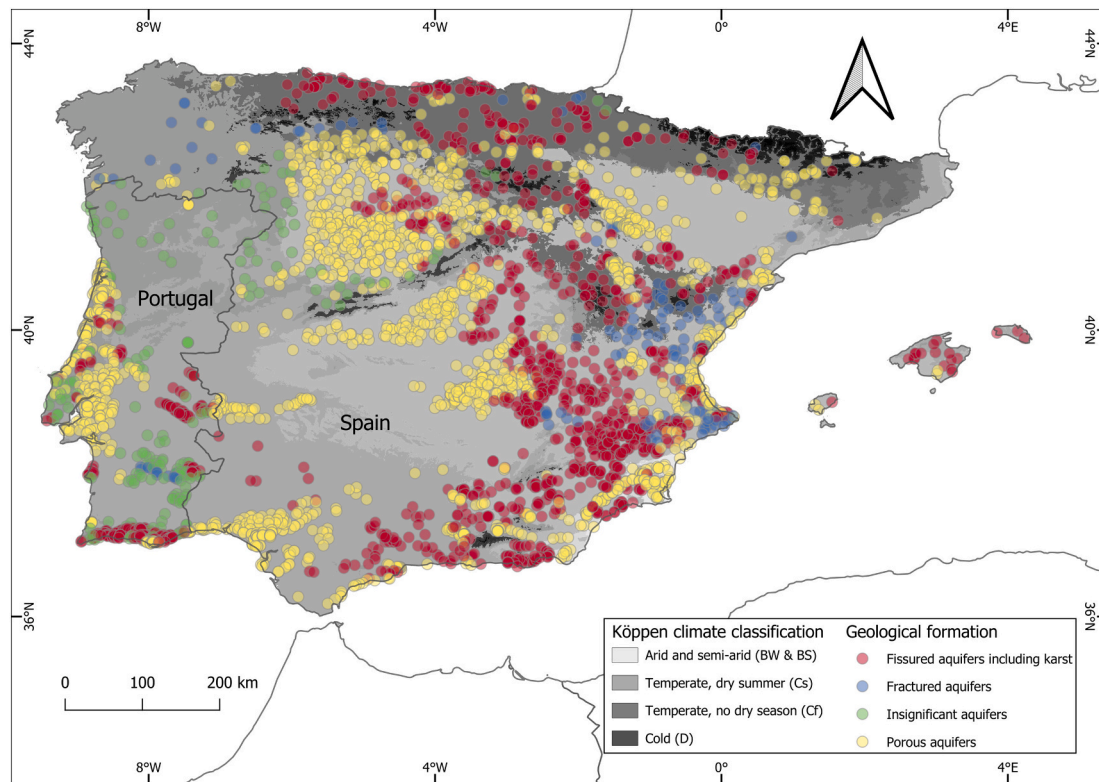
8°W
4°W
0°
4°E

44°N
40°N
36°N

44°N
40°N
36°N

Portugal

Spain

Köppen climate classification
Arid and semi-arid (BW & BS)
Temperate, dry summer (Cs)
Temperate, no dry season (Cf)
Cold (D)

Geological formation
Fissured aquifers including karst
Fractured aquifers
Insignificant aquifers
Porous aquifers

0 100 200 km

8°W
4°W
0°
4°E